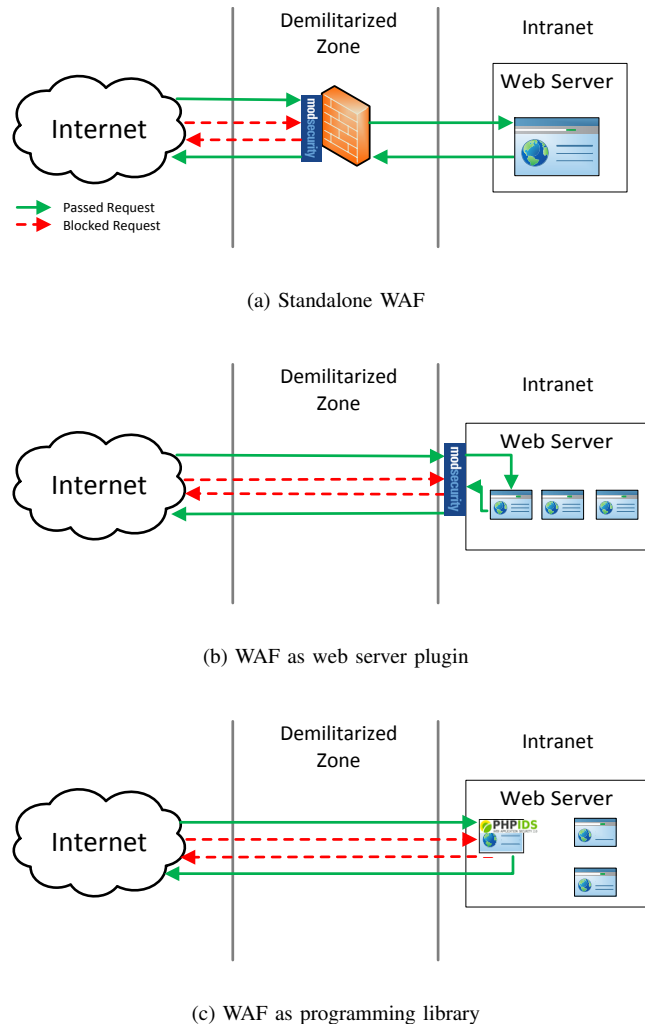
Demilitarized Zone

Intranet

Web Server

Internet

mod security

Passed Request
Blocked Request

(a) Standalone WAF

Demilitarized Zone

Intranet

Web Server

Internet

mod security

(b) WAF as web server plugin

Demilitarized Zone

Intranet

Web Server

Internet

PHPIDS

(c) WAF as programming library